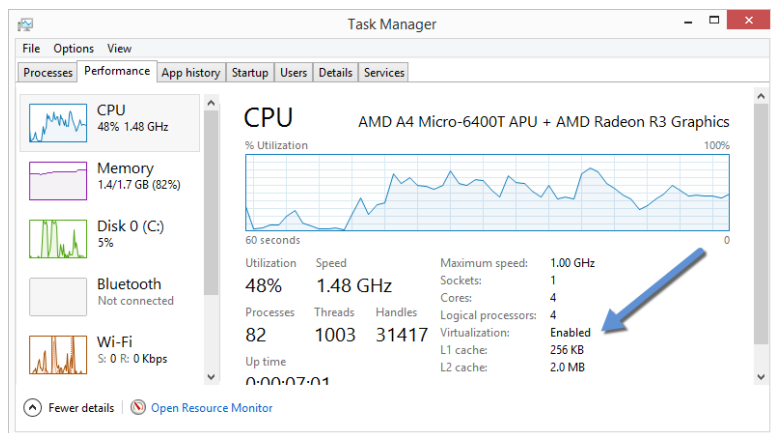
Task Manager

File Options View

Processes Performance App history Startup Users Details Services

CPU
48% 1.48 GHz

Memory
1.4/1.7 GB (82%)

Disk 0 (C:)
5%

Bluetooth
Not connected

Wi-Fi
S: 0 R: 0 Kbps

CPU AMD A4 Micro-6400T APU + AMD Radeon R3 Graphics

% Utilization 100%

60 seconds 0

Utilization 48%
Speed 1.48 GHz
Processes 82
Threads 1003
Handles 31417
Up time
0:00:07:01

Maximum speed: 1.00 GHz
Sockets: 1
Cores: 4
Logical processors: 4
Virtualization: Enabled
L1 cache: 256 KB
L2 cache: 2.0 MB

Fewer details | Open Resource Monitor